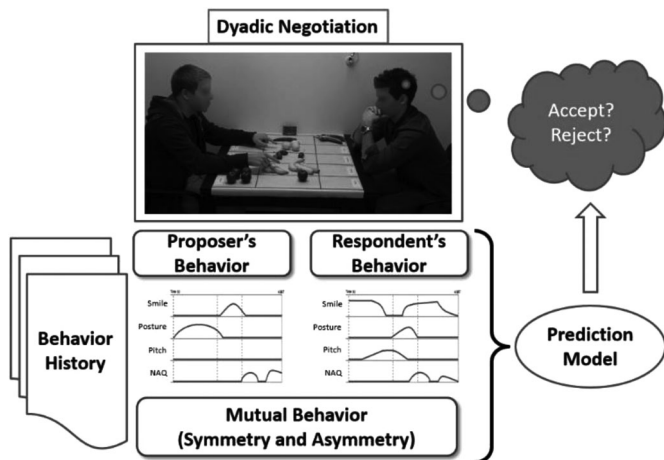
Dyadic Negotiation

Accept? Reject?

Behavior History

Proposer's Behavior

Smile
Posture
Pitch
NAQ

Respondent's Behavior

Smile
Posture
Pitch
NAQ

Prediction Model

Mutual Behavior (Symmetry and Asymmetry)